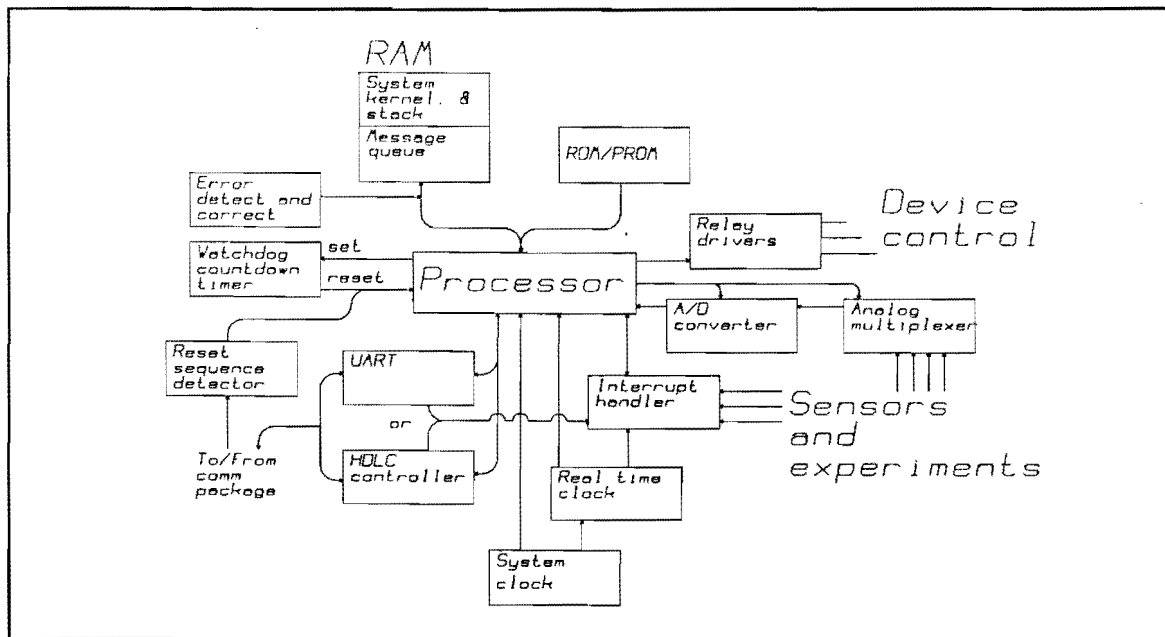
RAM

System kernel & stack

Message queue

ROM/PROM

Error detect and correct

Device control

Relay drivers

Watchdog countdown timer

set

reset

Processor

A/D converter

Analog multiplexer

Reset sequence detector

UART

Interrupt handler

Sensors and experiments

or

To/From comm package

HDLC controller

Real time clock

System clock